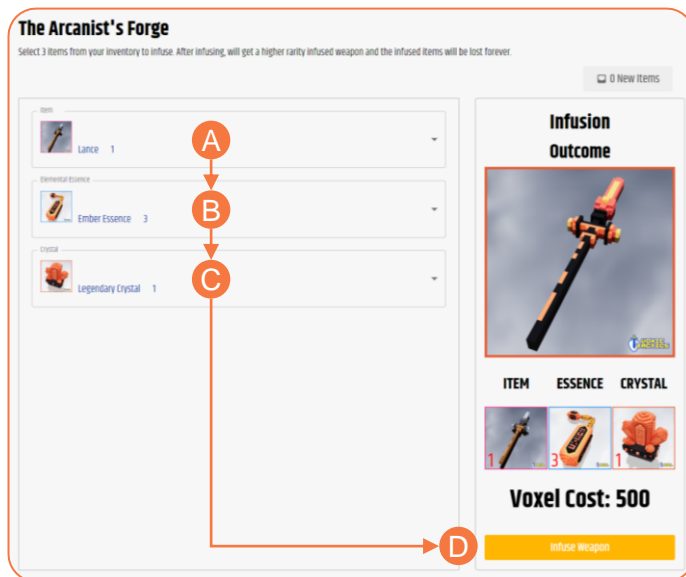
The Arcanist's Forge

Select 3 items from your inventory to infuse. After infusing, will get a higher rarity infused weapon and the infused items will be lost forever.

0 New Items

Item

Lance 1

A

Elemental Essence

Ember Essence 3

B

Crystal

Legendary Crystal 1

C

Infusion Outcome

ITEM ESSENCE CRYSTAL

1 3 1

Voxel Cost: 500

D

Infuse Weapon